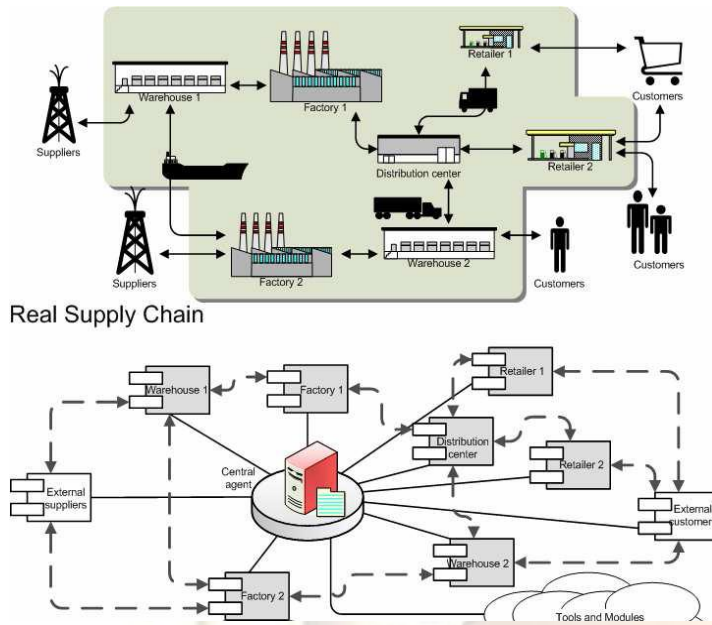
Retailer 1

Warehouse 1

Factory 1

Customers

Suppliers

Distribution center

Retailer 2

Suppliers

Factory 2

Warehouse 2

Customers

Customers

Real Supply Chain

Warehouse 1

Factory 1

Retailer 1

Distribution center

Retailer 2

Central agent

External suppliers

External customer

Warehouse 2

Factory 2

Tools and Modules